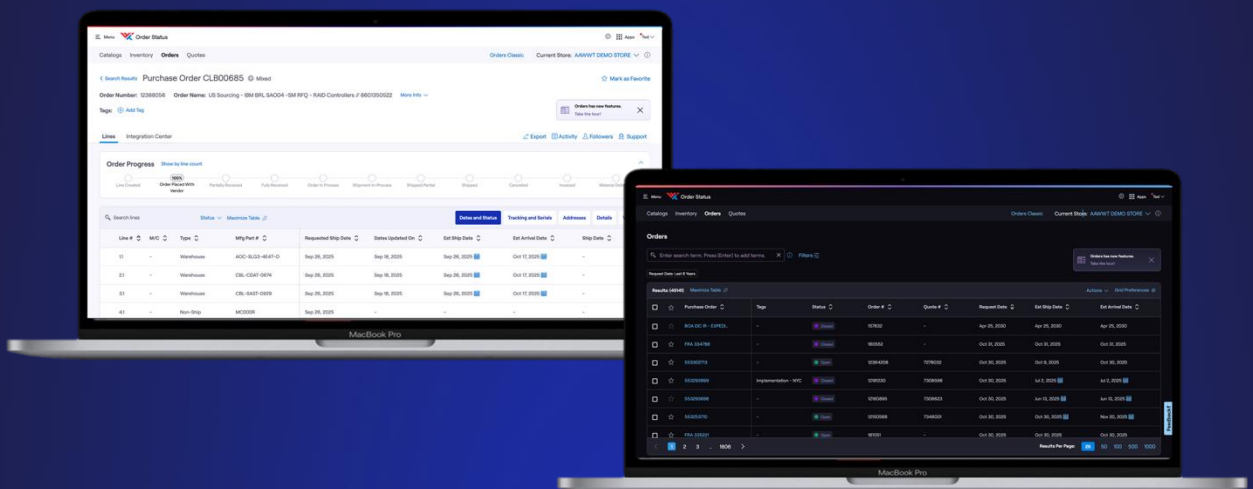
Menu Order Status

Apps Ted

Catalogs Inventory Orders Quotes

Orders Classic Current Store: AAWWT DEMO STORE

< Search Results Purchase Order CLB00685 Mixed

Mark as Favorite

Order Number: 12388056 Order Name: US Sourcing - IBM BRL SAO04 - SM RFQ - RAID Controllers // 8601050522 More Info

Tags: Add Tag

Orders has new features. Take the tour!

Lines Integration Center

Export Activity Followers Support

Order Progress Show by line count

Line Created 100% Order Placed With Vendor Partially Received Fully Received Order In Process Shipment In Process Shipped Partial Shipped Cancelled Invoiced Material Delivered

Search lines Status Maximize Table

Dates and Status Tracking and Serials Addresses Details

| Line # | M/C | Type | Mfg Part # | Requested Ship Date | Dates Updated On | Est Ship Date | Est Arrival Date | Ship Date |
|---|---|---|---|---|---|---|---|---|
| 11 | - | Warehouse | AOC-SLG3-4E4T-O | Sep 26, 2025 | Sep 18, 2025 | Sep 26, 2025 | Oct 17, 2025 | - |
| 21 | - | Warehouse | CBL-C04T-0674 | Sep 26, 2025 | Sep 18, 2025 | Sep 26, 2025 | Oct 17, 2025 | - |
| 31 | - | Warehouse | CBL-SAST-0929 | Sep 26, 2025 | Sep 18, 2025 | Sep 26, 2025 | Oct 17, 2025 | - |
| 41 | - | Non-Ship | MC0006 | Sep 26, 2025 | - | - | - | - |

MacBook Pro

Menu Order Status

Apps Ted

Catalogs Inventory Orders Quotes

Orders Classic Current Store: AAWWT DEMO STORE

Orders

Enter search term. Press (Enter) to add terms. Filters

Orders has new features. Take the tour!

Request Date: Last 5 Years

Results (48145) Maximize Table

Actions Grid Preferences

| | | Purchase Order | Tags | Status | Order # | Quote # | Request Date | Est Ship Date | Est Arrival Date |
|---|---|---|---|---|---|---|---|---|---|
| ☐ | ☆ | BOA DC IR - EXPED... | - | Closed | 157832 | - | Apr 25, 2030 | Apr 25, 2030 | Apr 25, 2030 |
| ☐ | ☆ | FPA 334788 | - | Closed | 180582 | - | Oct 31, 2025 | Oct 31, 2025 | Oct 31, 2025 |
| ☐ | ☆ | 513300713 | - | Open | 12364208 | 7276032 | Oct 30, 2025 | Oct 6, 2025 | Oct 30, 2025 |
| ☐ | ☆ | 513293859 | Implementation - NYC | Open | 12181220 | 7308586 | Oct 30, 2025 | Jul 2, 2025 | Jul 2, 2025 |
| ☐ | ☆ | 513293866 | - | Closed | 12180865 | 7308623 | Oct 30, 2025 | Jun 13, 2025 | Jun 13, 2025 |
| ☐ | ☆ | 513301370 | - | Open | 12190568 | 7348201 | Oct 30, 2025 | Oct 30, 2025 | Nov 20, 2025 |
| ☐ | ☆ | FPA 335031 | - | Open | 181011 | - | Oct 30, 2025 | Oct 30, 2025 | Oct 30, 2025 |

< 1 2 3 ... 1606 >

Results Per Page: 25 50 100 500 1000

Feedback

MacBook Pro